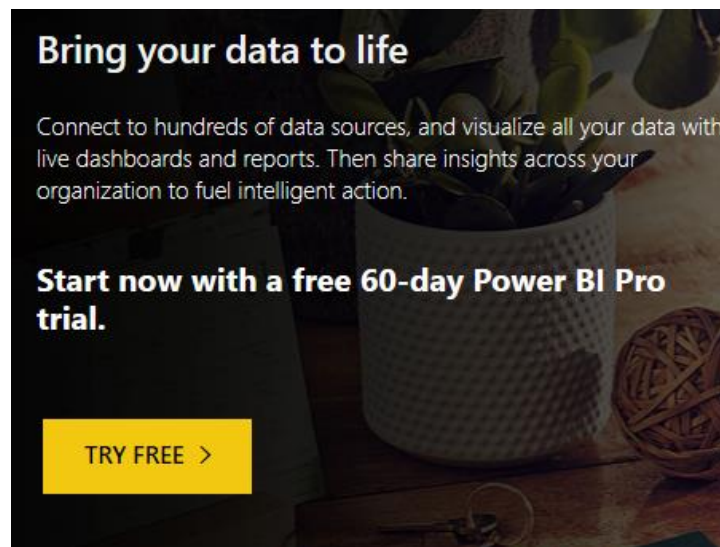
Bring your data to life

Connect to hundreds of data sources, and visualize all your data with live dashboards and reports. Then share insights across your organization to fuel intelligent action.

Start now with a free 60-day Power BI Pro trial.

TRY FREE >